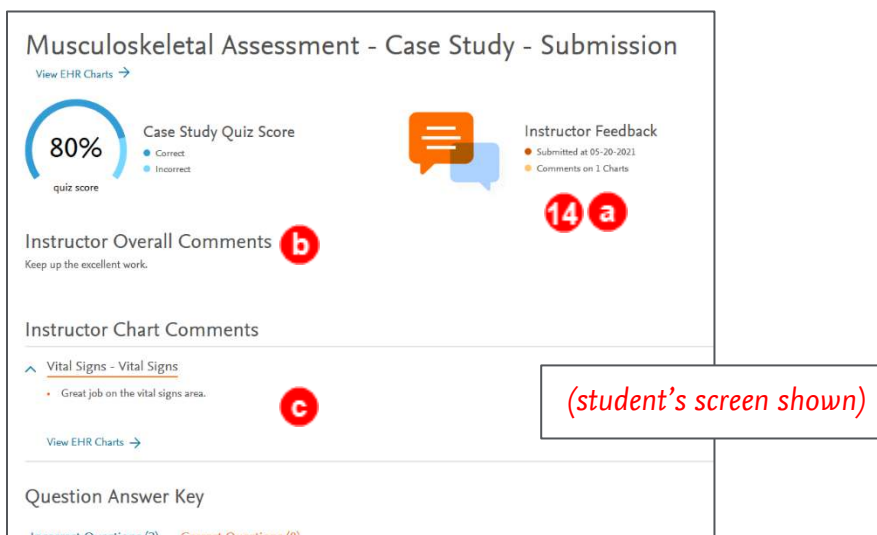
Musculoskeletal Assessment - Case Study - Submission

View EHR Charts →

80%
quiz score

Case Study Quiz Score
Correct
Incorrect

Instructor Feedback
Submitted at 05-20-2021
Comments on 1 Charts

14 a

Instructor Overall Comments b

Keep up the excellent work.

Instructor Chart Comments

Vital Signs - Vital Signs

Great job on the vital signs area.

c

View EHR Charts →

(student's screen shown)

Question Answer Key

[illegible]